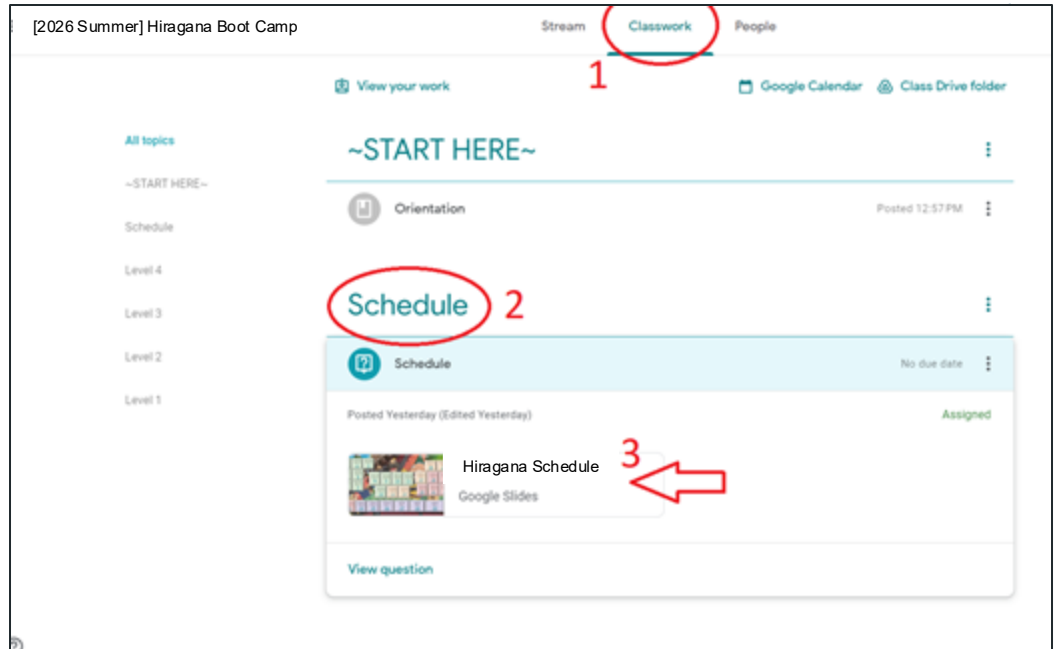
[2026 Summer] Hiragana Boot Camp

Stream Classwork People

1

View your work

Google Calendar Class Drive folder

All topics

~START HERE~

Schedule

Level 4

Level 3

Level 2

Level 1

~START HERE~

Orientation

Posted 12:57 PM

Schedule 2

Schedule

No due date

Posted Yesterday (Edited Yesterday)

Assigned

3

Hiragana Schedule

Google Slides

View question